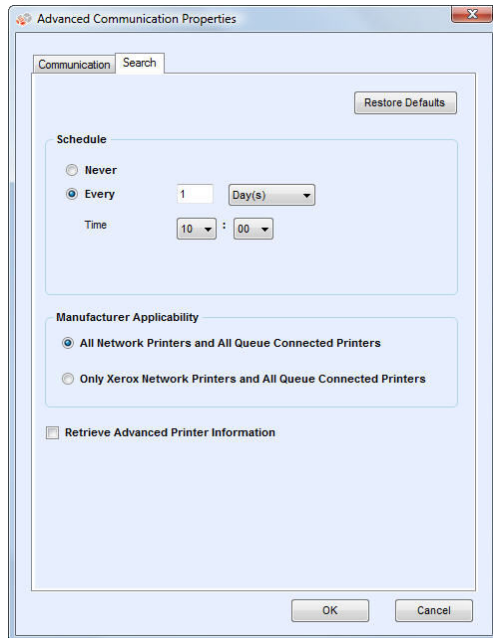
Advanced Communication Properties

Communication
Search

Restore Defaults

Schedule

Never

Every 1 Day(s)

Time 10 : 00

Manufacturer Applicability

All Network Printers and All Queue Connected Printers

Only Xerox Network Printers and All Queue Connected Printers

Retrieve Advanced Printer Information

OK
Cancel